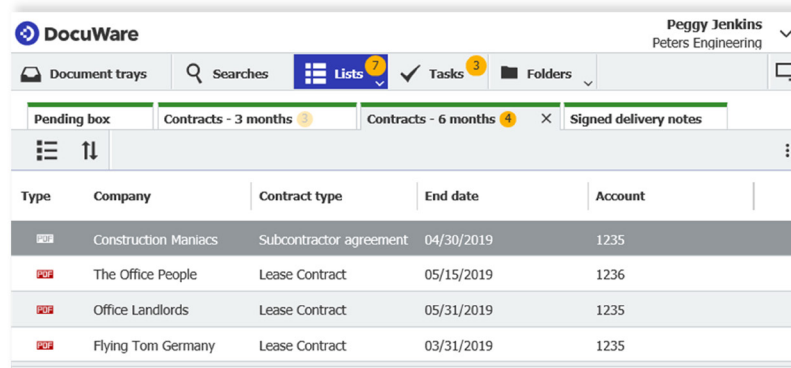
DocuWare

Peggy Jenkins
Peters Engineering

Document trays | Searches | Lists 7 | Tasks 3 | Folders

Pending box | Contracts - 3 months 3 | Contracts - 6 months 4 | Signed delivery notes

| Type | Company | Contract type | End date | Account |
|---|---|---|---|---|
| PDF | Construction Maniacs | Subcontractor agreement | 04/30/2019 | 1235 |
| PDF | The Office People | Lease Contract | 05/15/2019 | 1236 |
| PDF | Office Landlords | Lease Contract | 05/31/2019 | 1235 |
| PDF | Flying Tom Germany | Lease Contract | 03/31/2019 | 1235 |